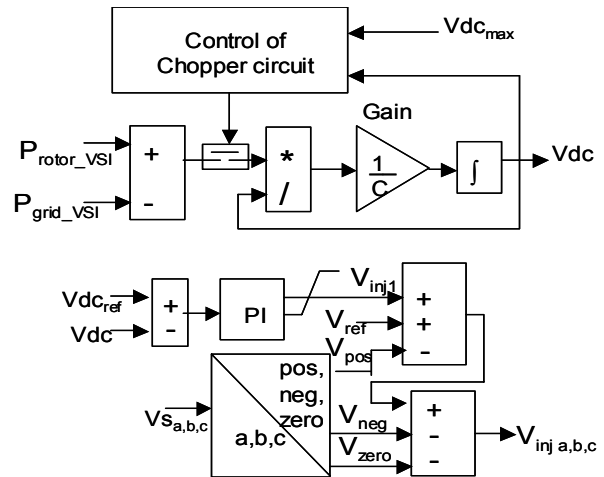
Control of Chopper circuit

$Vdc_{max}$

Gain

$P_{rotor\_VSI}$

$P_{grid\_VSI}$

+

-

*

/

$\frac{1}{C}$

$\int$

Vdc

$Vdc_{ref}$

Vdc

+

-

PI

$V_{inj1}$

$V_{ref}$

$V_{pos}$

+

+

-

pos, neg, zero

a,b,c

$Vs_{a,b,c}$

$V_{neg}$

$V_{zero}$

+

-

-

$V_{inj\ a,b,c}$